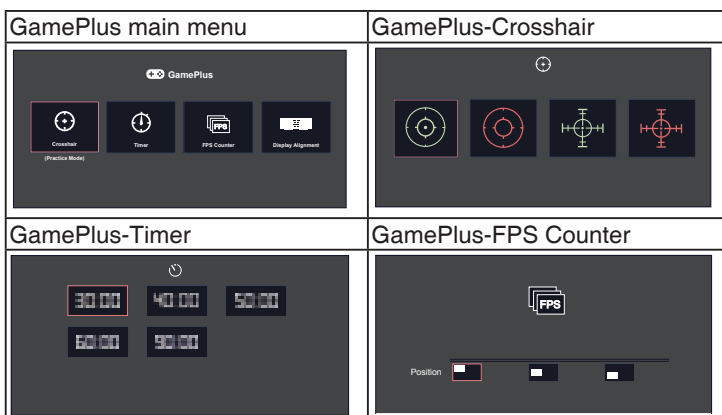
| GamePlus main menu | GamePlus-Crosshair |
|---|---|
| GamePlus<br>Crosshair (Practice Mode) Timer FPS FPS Counter Display Alignment | |
| GamePlus-Timer | GamePlus-FPS Counter |
| 30:00 40:00 50:00<br>60:00 90:00 | FPS<br>Position |